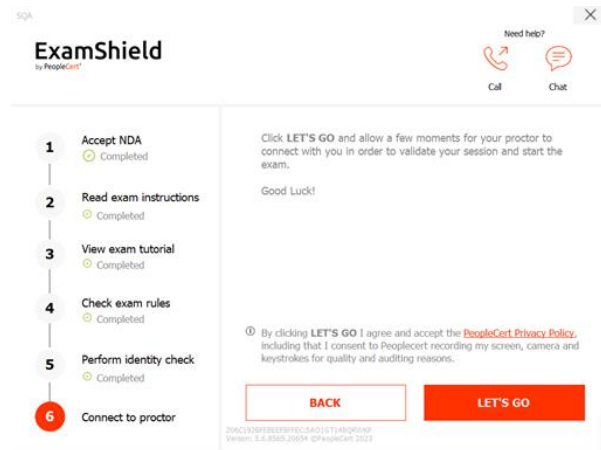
SQA

ExamShield
by PeopleCert

Need help?

Call

Chat

1 Accept NDA
Completed

2 Read exam instructions
Completed

3 View exam tutorial
Completed

4 Check exam rules
Completed

5 Perform identity check
Completed

6 Connect to proctor

Click LET'S GO and allow a few moments for your proctor to connect with you in order to validate your session and start the exam.

Good Luck!

By clicking LET'S GO I agree and accept the PeopleCert Privacy Policy, including that I consent to Peoplecert recording my screen, camera and keystrokes for quality and auditing reasons.

BACK

LET'S GO

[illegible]
Version: 5.6.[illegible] ©PeopleCert 2023